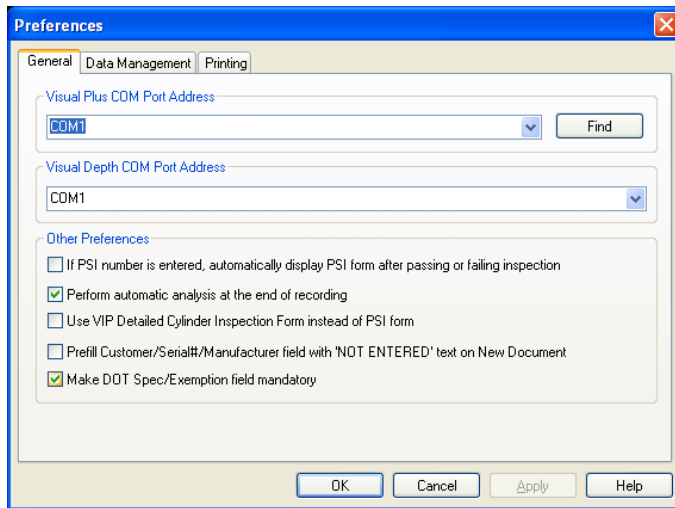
Preferences

General | Data Management | Printing

Visual Plus COM Port Address

COM1

Find

Visual Depth COM Port Address

COM1

Other Preferences

If PSI number is entered, automatically display PSI form after passing or failing inspection

Perform automatic analysis at the end of recording

Use VIP Detailed Cylinder Inspection Form instead of PSI form

Prefill Customer/Serial#/Manufacturer field with 'NOT ENTERED' text on New Document

Make DOT Spec/Exemption field mandatory

OK | Cancel | Apply | Help